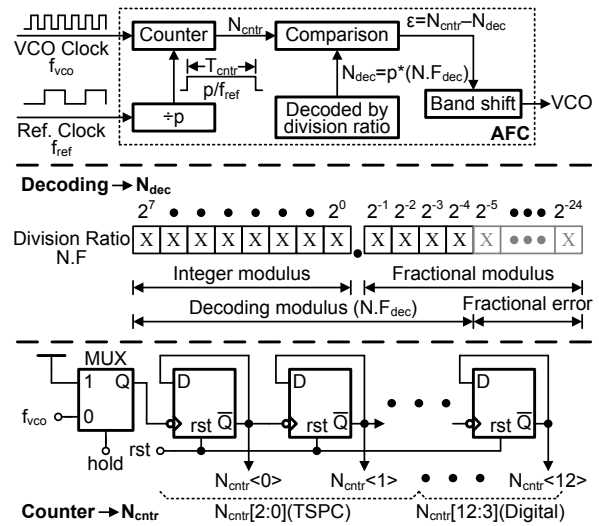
VCO Clock $f_{vco}$

Counter

$N_{cntr}$

Comparison

$\varepsilon=N_{cntr}-N_{dec}$

$T_{cntr}$

$p/f_{ref}$

Ref. Clock $f_{ref}$

÷p

$N_{dec}=p*(N.F_{dec})$

Decoded by division ratio

Band shift

VCO

AFC

Decoding → $N_{dec}$

$2^7$ • • • • • • $2^0$ $2^{-1}$ $2^{-2}$ $2^{-3}$ $2^{-4}$ $2^{-5}$ • • • $2^{-24}$

Division Ratio N.F

| X | X | X | X | X | X | X | X | . | X | X | X | X | X | ••• | X |
|---|---|---|---|---|---|---|---|---|---|---|---|---|---|---|---|

Integer modulus

Fractional modulus

Decoding modulus ($N.F_{dec}$)

Fractional error

MUX

1

Q

0

$f_{vco}$

hold

D

rst $\overline{Q}$

D

rst $\overline{Q}$

• • •

D

rst $\overline{Q}$

rst

$N_{cntr}$<0>

$N_{cntr}$<1>

• • •

$N_{cntr}$<12>

Counter → $N_{cntr}$

$N_{cntr}$[2:0](TSPC)

$N_{cntr}$[12:3](Digital)